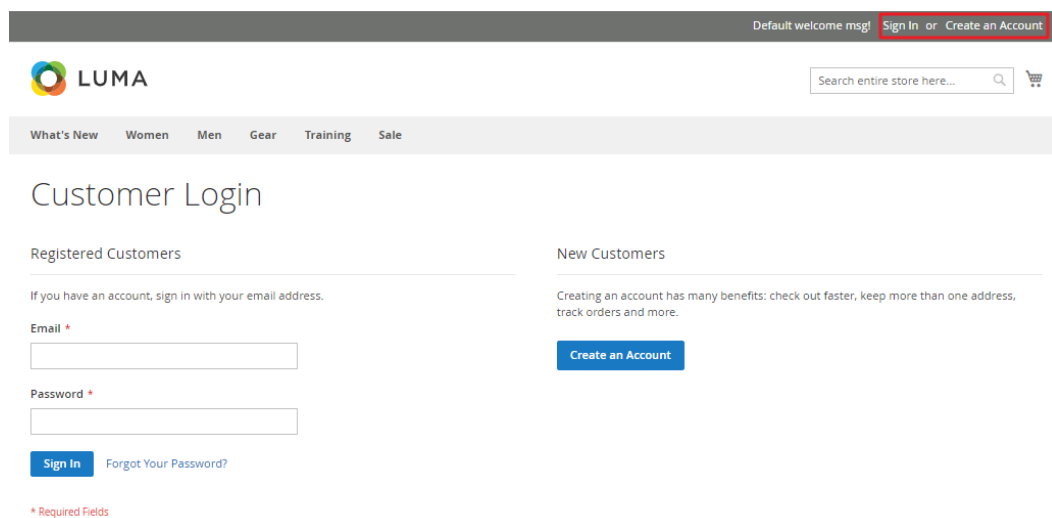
Default welcome msg! Sign In or Create an Account

LUMA

Search entire store here...

What's New Women Men Gear Training Sale

Customer Login

Registered Customers

If you have an account, sign in with your email address.

Email *

Password *

Sign In Forgot Your Password?

* Required Fields

New Customers

Creating an account has many benefits: check out faster, keep more than one address, track orders and more.

Create an Account